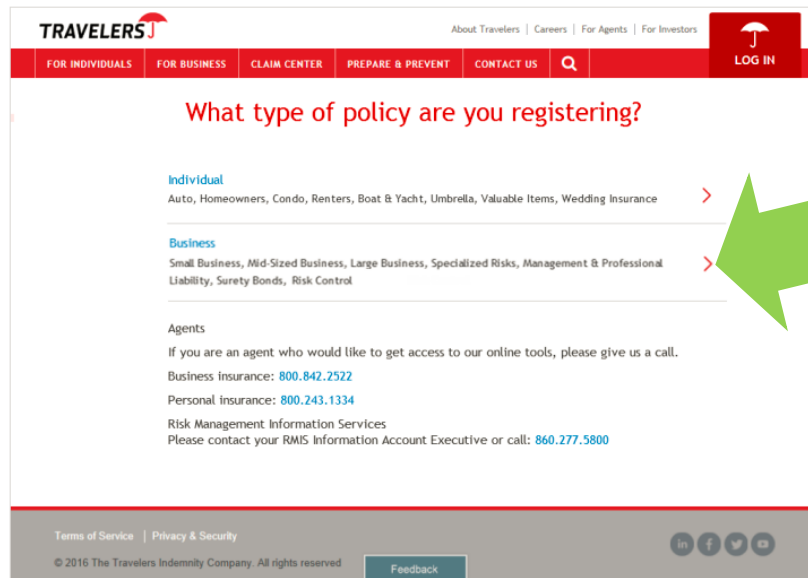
TRAVELERS

About Travelers | Careers | For Agents | For Investors

LOG IN

FOR INDIVIDUALS | FOR BUSINESS | CLAIM CENTER | PREPARE & PREVENT | CONTACT US

What type of policy are you registering?

Individual
Auto, Homeowners, Condo, Renters, Boat & Yacht, Umbrella, Valuable Items, Wedding Insurance

Business
Small Business, Mid-Sized Business, Large Business, Specialized Risks, Management & Professional Liability, Surety Bonds, Risk Control

Agents
If you are an agent who would like to get access to our online tools, please give us a call.
Business insurance: 800.842.2522
Personal insurance: 800.243.1334
Risk Management Information Services
Please contact your RMIS Information Account Executive or call: 860.277.5800

Terms of Service | Privacy & Security
© 2016 The Travelers Indemnity Company. All rights reserved

Feedback